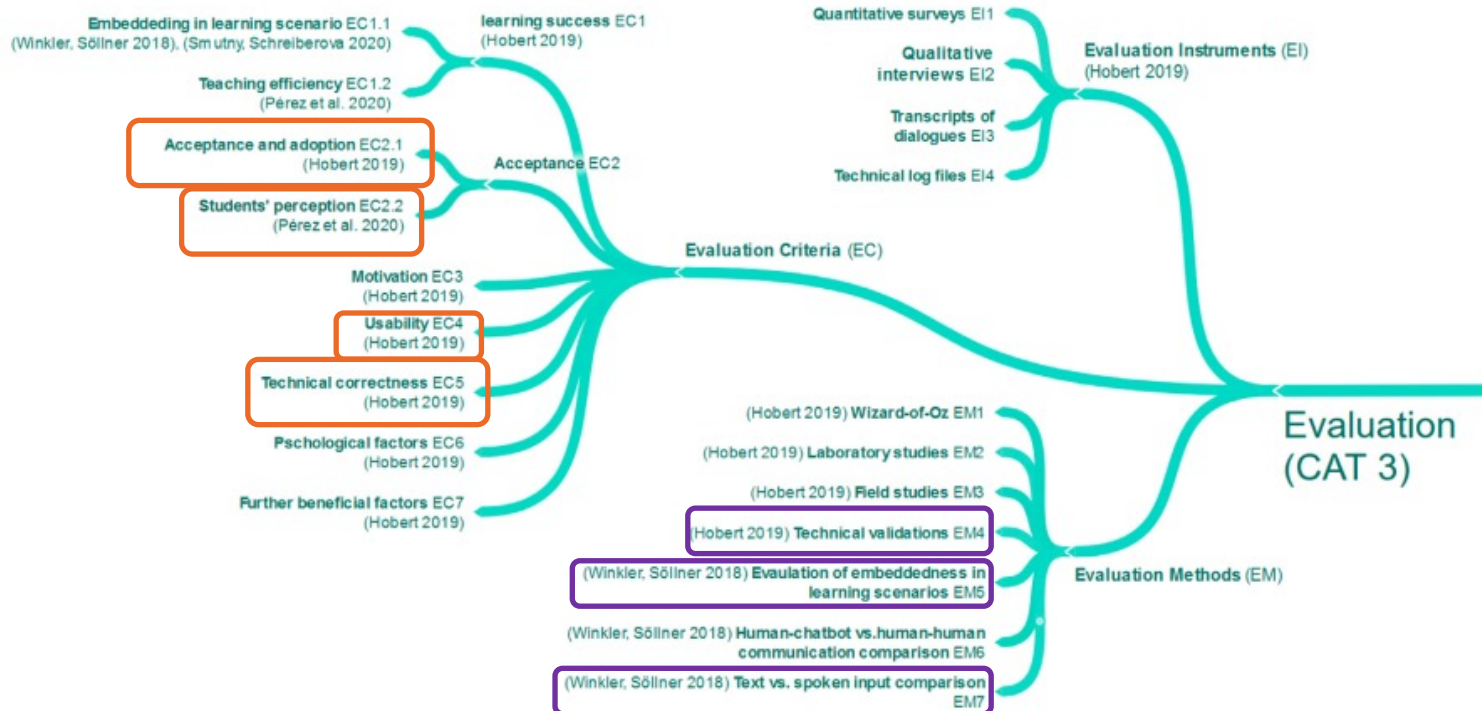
Embeddeding in learning scenario EC1.1
(Winkler, Söllner 2018), (Smutny, Schreiberova 2020)

Teaching efficiency EC1.2
(Pérez et al. 2020)

learning success EC1
(Hobert 2019)

Acceptance and adoption EC2.1
(Hobert 2019)

Students' perception EC2.2
(Pérez et al. 2020)

Acceptance EC2

Motivation EC3
(Hobert 2019)

Usability EC4
(Hobert 2019)

Technical correctness EC5
(Hobert 2019)

Pschological factors EC6
(Hobert 2019)

Further beneficial factors EC7
(Hobert 2019)

Evaluation Criteria (EC)

Quantitative surveys EI1

Qualitative interviews EI2

Transcripts of dialogues EI3

Technical log files EI4

Evaluation Instruments (EI)
(Hobert 2019)

Evaluation
(CAT 3)

(Hobert 2019) Wizard-of-Oz EM1

(Hobert 2019) Laboratory studies EM2

(Hobert 2019) Field studies EM3

(Hobert 2019) Technical validations EM4

(Winkler, Söllner 2018) Evaulation of embeddedness in learning scenarios EM5

(Winkler, Söllner 2018) Human-chatbot vs.human-human communication comparison EM6

(Winkler, Söllner 2018) Text vs. spoken input comparison EM7

Evaluation Methods (EM)